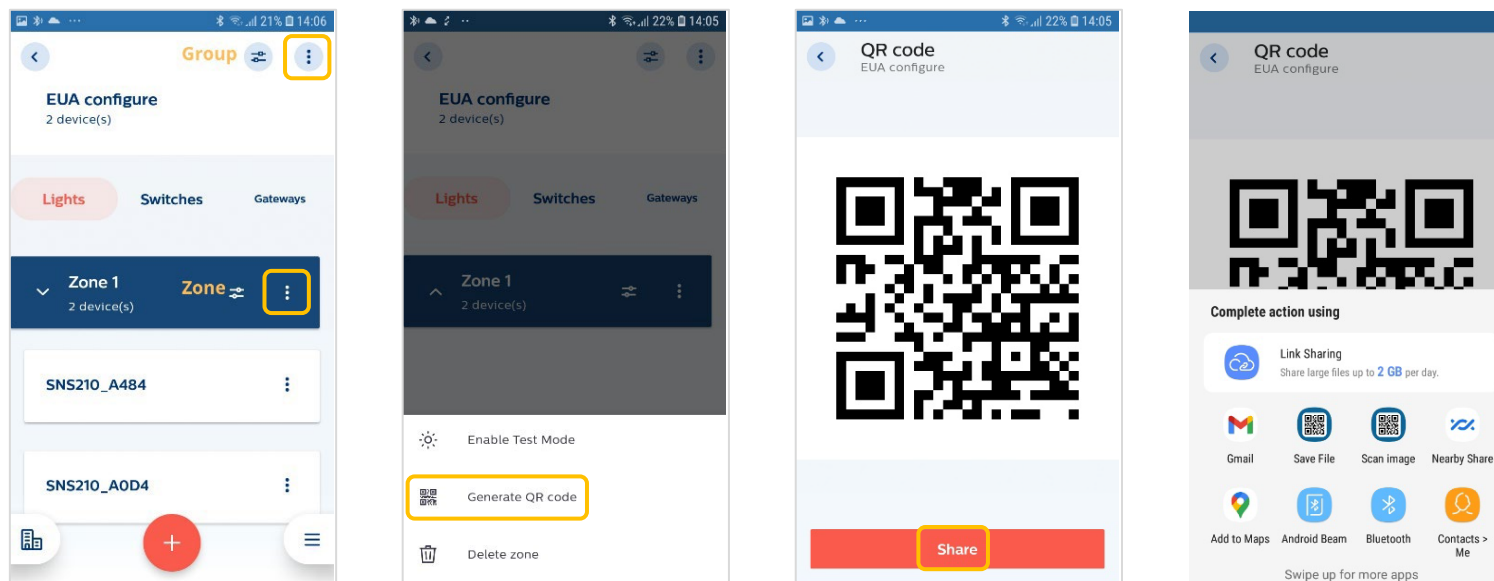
21% 14:06

Group

EUA configure
2 device(s)

Lights Switches Gateways

Zone 1
2 device(s)
Zone

SNS210_A484

SNS210_A0D4

22% 14:05

EUA configure
2 device(s)

Lights Switches Gateways

Zone 1
2 device(s)

Enable Test Mode

Generate QR code

Delete zone

22% 14:05

QR code
EUA configure

Share

QR code
EUA configure

Complete action using

Link Sharing
Share large files up to 2 GB per day.

Gmail Save File Scan image Nearby Share

Add to Maps Android Beam Bluetooth Contacts > Me

Swipe up for more apps